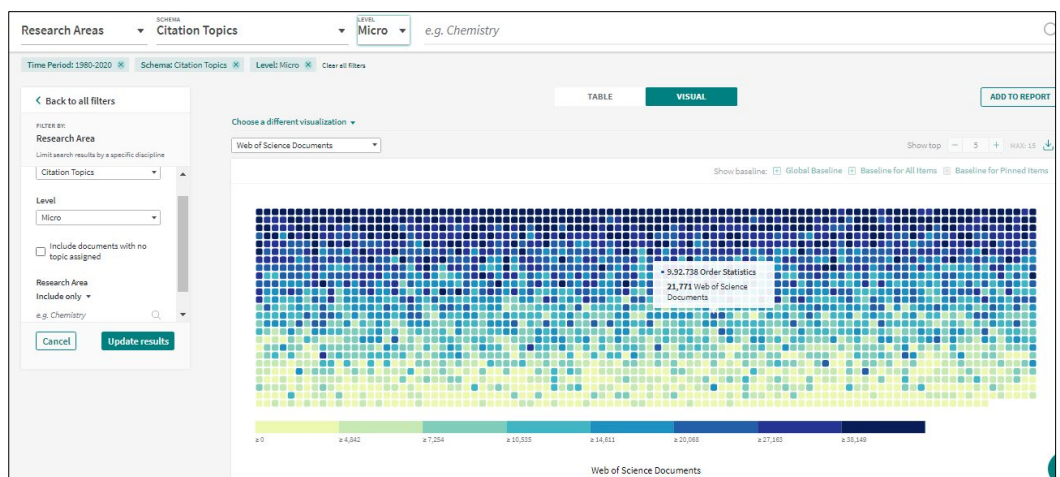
Research Areas
SCHEMA
Citation Topics
LEVEL
Micro
e.g. Chemistry

Time Period: 1980-2020 × Schema: Citation Topics × Level: Micro × Clear all filters

< Back to all filters
FILTER BY:
Research Area
Limit search results by a specific discipline
Citation Topics
Level
Micro
Include documents with no topic assigned
Research Area
Include only
e.g. Chemistry
Cancel
Update results

TABLE
VISUAL
ADD TO REPORT
Choose a different visualization
Web of Science Documents
Show top 5 MAX: 15
Show baseline: Global Baseline Baseline for All Items Baseline for Pinned Items

• 9.92.738 Order Statistics
21,771 Web of Science Documents

≥ 0
≥ 4,842
≥ 7,254
≥ 10,535
≥ 14,611
≥ 20,068
≥ 27,163
≥ 38,149

Web of Science Documents